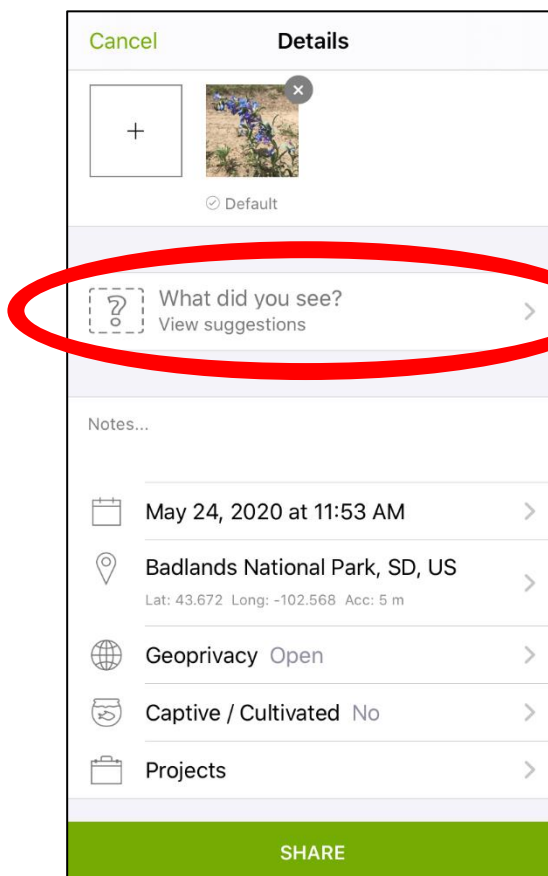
Cancel Details

+

Default

?

What did you see?
View suggestions

Notes...

May 24, 2020 at 11:53 AM

Badlands National Park, SD, US
Lat: 43.672 Long: -102.568 Acc: 5 m

Geoprivacy Open

Captive / Cultivated No

Projects

SHARE